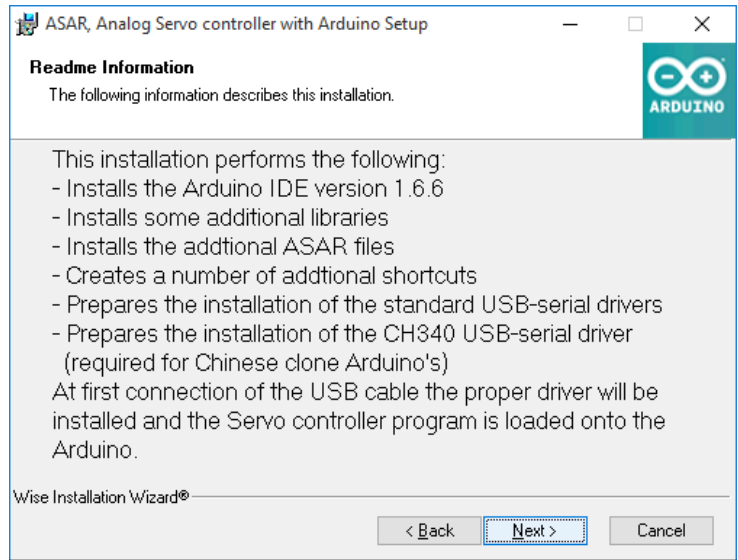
ASAR, Analog Servo controller with Arduino Setup

Readme Information
The following information describes this installation.

ARDUINO

This installation performs the following:
- Installs the Arduino IDE version 1.6.6
- Installs some additional libraries
- Installs the addtional ASAR files
- Creates a number of addtional shortcuts
- Prepares the installation of the standard USB-serial drivers
- Prepares the installation of the CH340 USB-serial driver (required for Chinese clone Arduino's)
At first connection of the USB cable the proper driver will be installed and the Servo controller program is loaded onto the Arduino.

Wise Installation Wizard®

< Back
Next >
Cancel